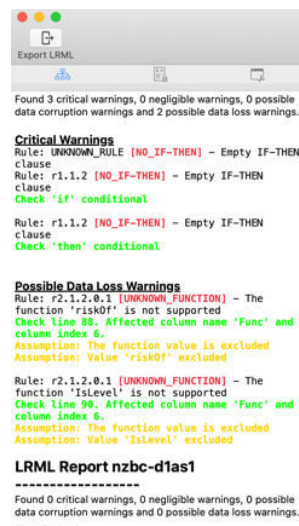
Export LRML

Found 3 critical warnings, 0 negligible warnings, 0 possible data corruption warnings and 2 possible data loss warnings.

**Critical Warnings**

Rule: UNKNOWN_RULE [NO_IF-THEN] - Empty IF-THEN clause

Rule: r1.1.2 [NO_IF-THEN] - Empty IF-THEN clause
Check 'if' conditional

Rule: r1.1.2 [NO_IF-THEN] - Empty IF-THEN clause
Check 'then' conditional

**Possible Data Loss Warnings**

Rule: r2.1.2.0.1 [UNKNOWN_FUNCTION] - The function 'riskOf' is not supported
Check line 88. Affected column name 'Func' and column index 6.
Assumption: The function value is excluded
Assumption: Value 'riskOf' excluded

Rule: r2.1.2.0.1 [UNKNOWN_FUNCTION] - The function 'IsLevel' is not supported
Check line 90. Affected column name 'Func' and column index 6.
Assumption: The function value is excluded
Assumption: Value 'IsLevel' excluded

**LRML Report nzbc-d1as1**

-------------------

Found 0 critical warnings, 0 negligible warnings, 0 possible data corruption warnings and 2 possible data loss warnings.